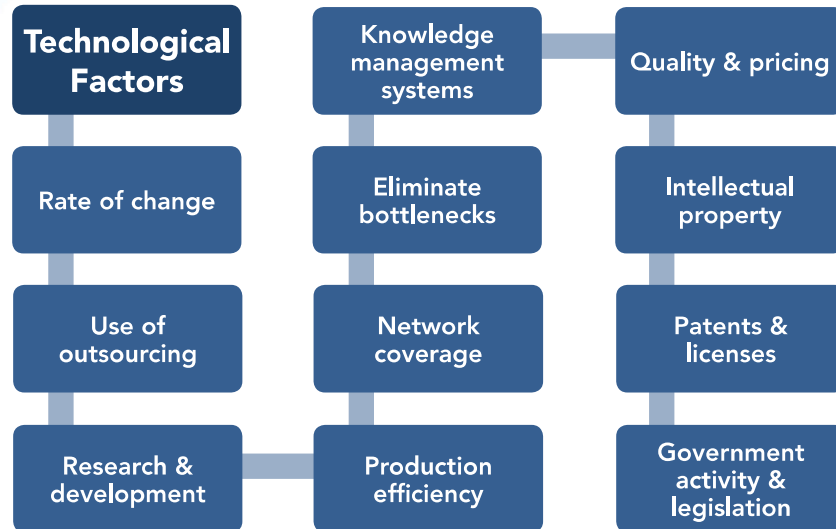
Technological Factors

Rate of change

Use of outsourcing

Research & development

Production efficiency

Network coverage

Eliminate bottlenecks

Knowledge management systems

Quality & pricing

Intellectual property

Patents & licenses

Government activity & legislation